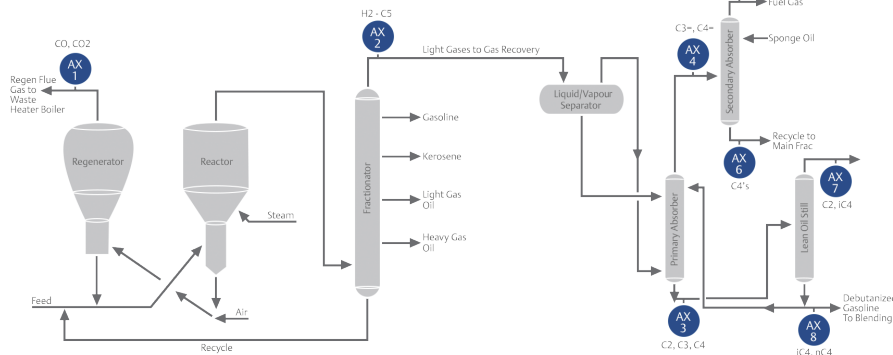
CO, CO2
AX 1
Regen Flue Gas to Waste Heater Boiler
Regenerator
Reactor
Steam
Feed
Air
Recycle
H2 - C5
AX 2
Light Gases to Gas Recovery
Fractionator
Gasoline
Kerosene
Light Gas Oil
Heavy Gas Oil
Liquid/Vapour Separator
C3=, C4=
AX 4
Fuel Gas
Sponge Oil
Secondary Absorber
Recycle to Main Frac
AX 6
C4's
Primary Absorber
AX 3
C2, C3, C4
Lean Oil Still
AX 7
C2, iC4
Debutanized Gasoline To Blending
AX 8
iC4, nC4